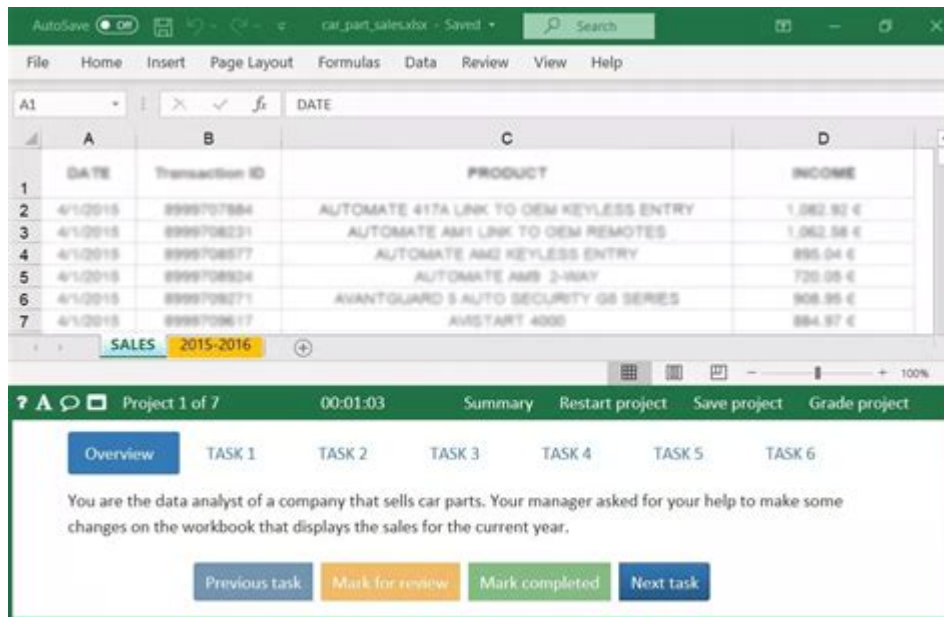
AutoSave Off car_part_sales.xlsx - Saved Search

File Home Insert Page Layout Formulas Data Review View Help

A1 DATE

| | A | B | C | D |
|---|---|---|---|---|
| 1 | DATE | Transaction ID | PRODUCT | INCOME |
| 2 | 4/1/2015 | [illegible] | AUTOMATE 417A LINK TO OEM KEYLESS ENTRY | 1,082.92 € |
| 3 | 4/1/2015 | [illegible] | AUTOMATE AM1 LINK TO OEM REMOTES | 1,062.58 € |
| 4 | 4/1/2015 | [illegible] | AUTOMATE AM2 KEYLESS ENTRY | 895.04 € |
| 5 | 4/1/2015 | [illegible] | AUTOMATE AM8 2-WAY | 720.05 € |
| 6 | 4/1/2015 | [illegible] | AVANTGUARD 5 AUTO SECURITY G8 SERIES | 908.95 € |
| 7 | 4/1/2015 | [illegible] | AVISTART 4000 | 884.97 € |

SALES 2015-2016

100%

Project 1 of 7 00:01:03 Summary Restart project Save project Grade project

Overview TASK 1 TASK 2 TASK 3 TASK 4 TASK 5 TASK 6

You are the data analyst of a company that sells car parts. Your manager asked for your help to make some changes on the workbook that displays the sales for the current year.

Previous task Mark for review Mark completed Next task